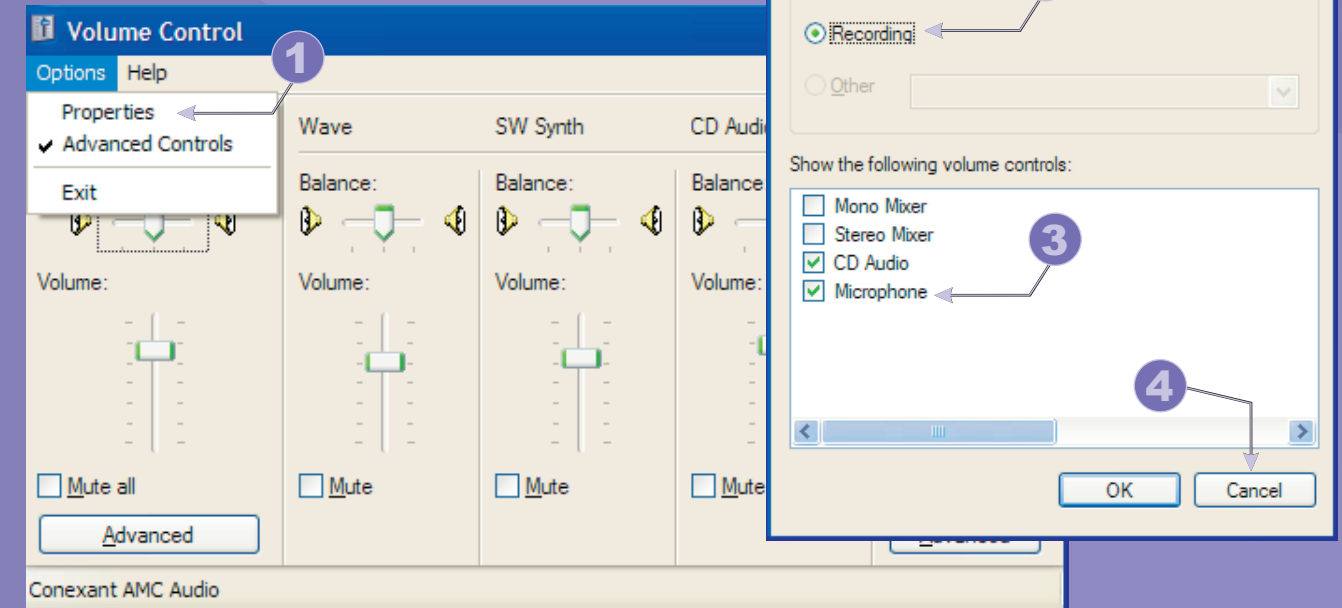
Volume Control
Options Help
1
Properties
✔ Advanced Controls
Exit
Wave
SW Synth
CD Audi
Balance:
Balance:
Balance
Volume:
Volume:
Volume:
Volume:
Mute all
Mute
Mute
Mute
Advanced
Conexant AMC Audio

Recording
Other
Show the following volume controls:
Mono Mixer
Stereo Mixer
CD Audio
Microphone
3
4
OK
Cancel